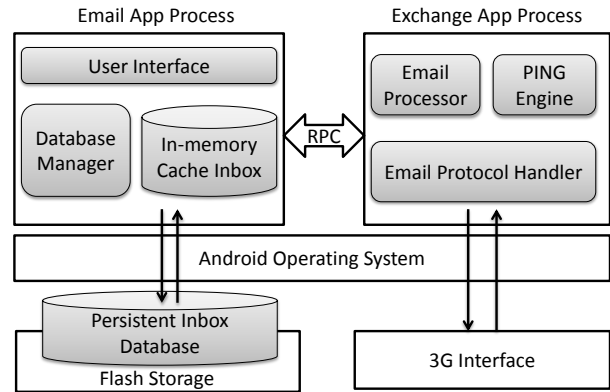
Email App Process

User Interface

Database Manager

In-memory Cache Inbox

RPC

Exchange App Process

Email Processor

PING Engine

Email Protocol Handler

Android Operating System

Persistent Inbox Database

Flash Storage

3G Interface